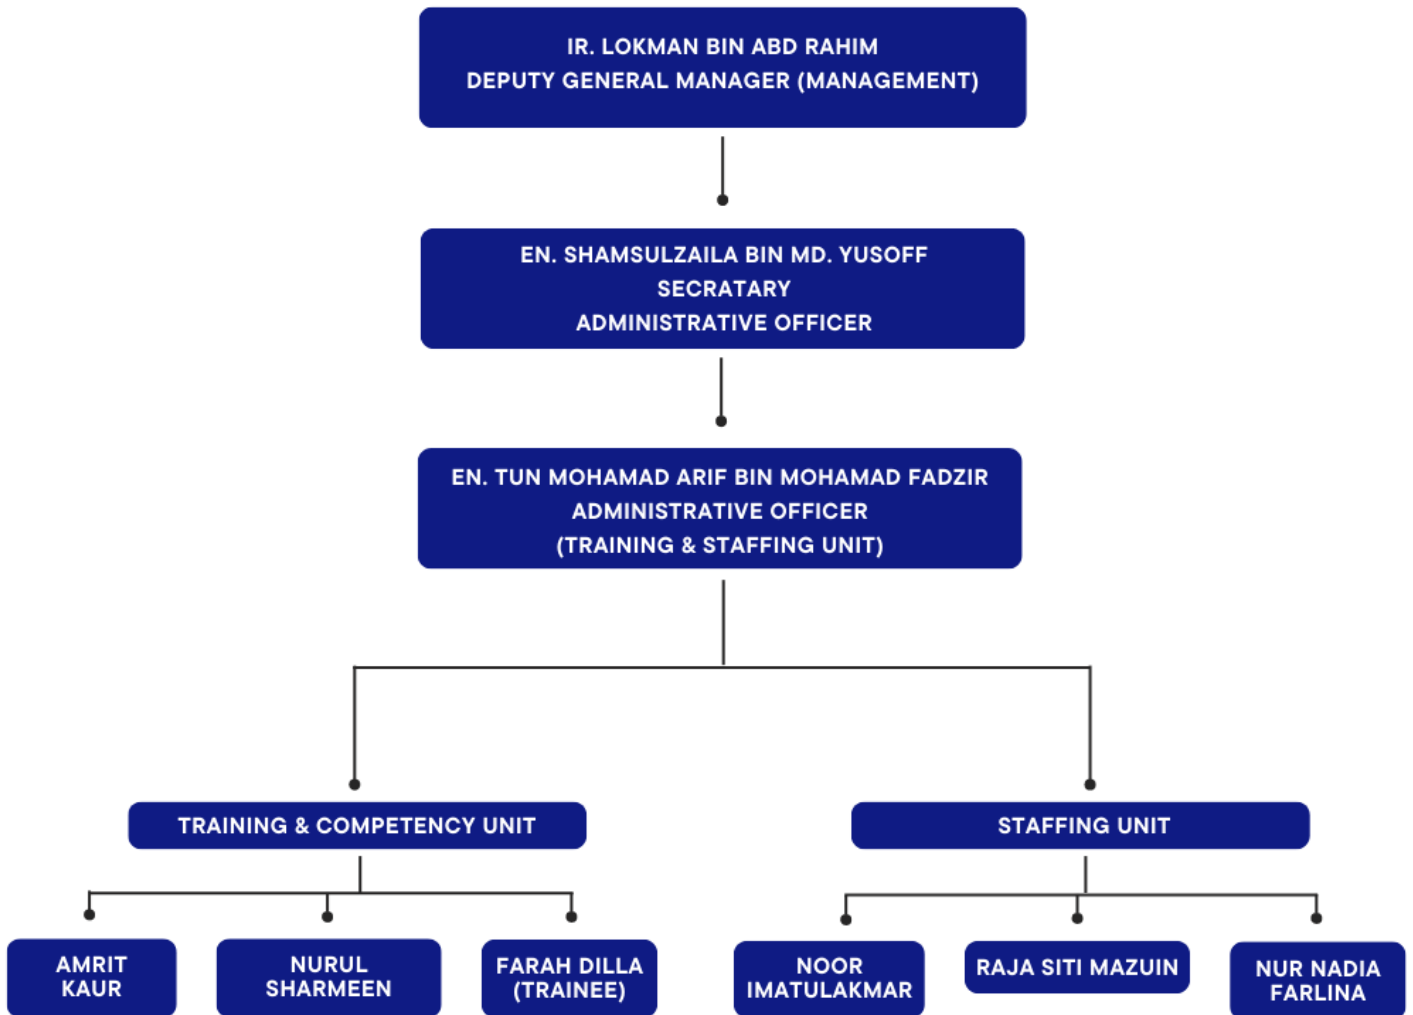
IR. LOKMAN BIN ABD RAHIM
DEPUTY GENERAL MANAGER (MANAGEMENT)

EN. SHAMSULZAILA BIN MD. YUSOFF
SECRATARY
ADMINISTRATIVE OFFICER

EN. TUN MOHAMAD ARIF BIN MOHAMAD FADZIR
ADMINISTRATIVE OFFICER
(TRAINING & STAFFING UNIT)

TRAINING & COMPETENCY UNIT

STAFFING UNIT

AMRIT KAUR

NURUL SHARMEEN

FARAH DILLA (TRAINEE)

NOOR IMATULAKMAR

RAJA SITI MAZUIN

NUR NADIA FARLINA